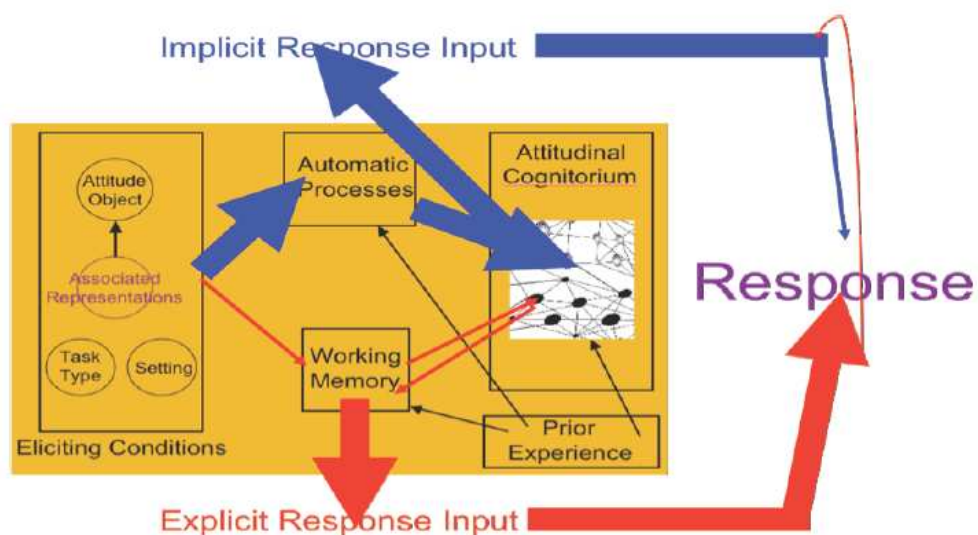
Implicit Response Input

Attitude Object

Associated Representations

Task Type

Setting

Eliciting Conditions

Automatic Processes

Attitudinal Cognitorium

Working Memory

Prior Experience

Response

Explicit Response Input